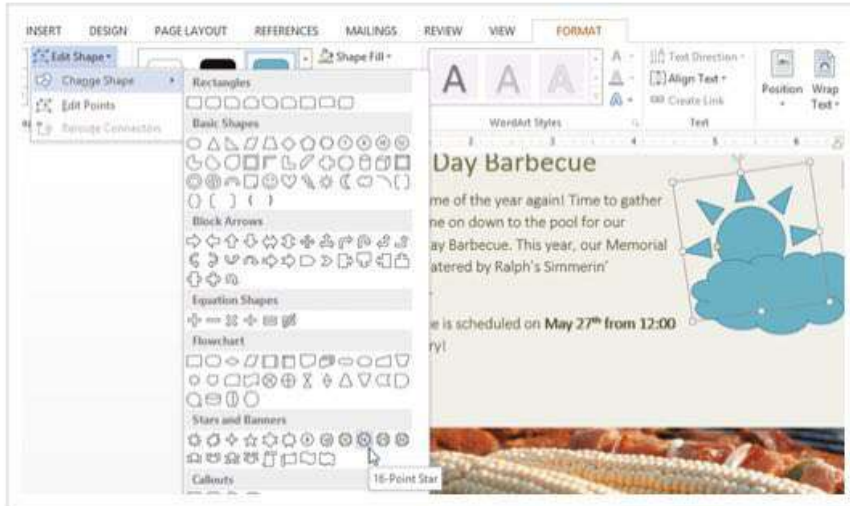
INSERT DESIGN PAGE LAYOUT REFERENCES MAILINGS REVIEW VIEW FORMAT

Edit Shape
Change Shape
Edit Points
Reroute Connection

Shape Fill

A A A

WordArt Styles

Text Direction
Align Text
Create Link
Text

Position
Wrap Text

Rectangles
Basic Shapes
Block Arrows
Equation Shapes
Flowchart
Stars and Banners
Callouts

16-Point Star

Day Barbecue

me of the year again! Time to gather ne on down to the pool for our ay Barbecue. This year, our Memorial atered by Ralph's Simmerin'

e is scheduled on **May 27th from 12:00** ry!